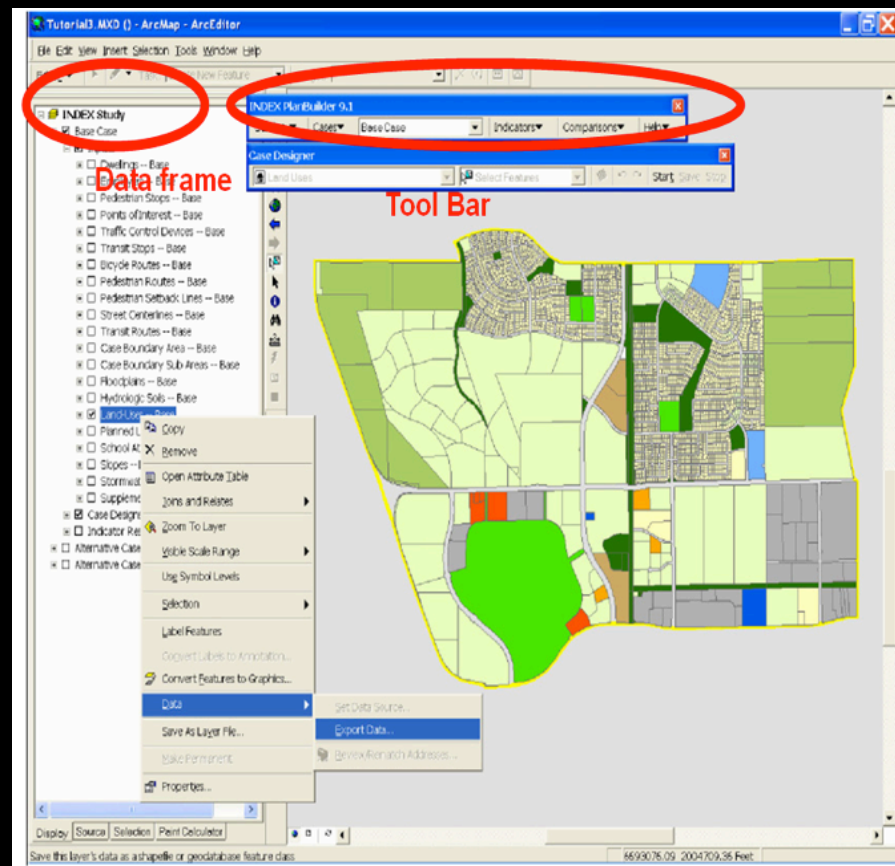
Tutorial3.MXD () - ArcMap - ArcEditor

File Edit View Insert Selection Tools Window Help

Create New Feature

INDEX Study
Base Case

Data frame

Dwellings -- Base
Pedestrian Stops -- Base
Points of Interest -- Base
Traffic Control Devices -- Base
Transit Stops -- Base
Bicycle Routes -- Base
Pedestrian Routes -- Base
Pedestrian Setback Lines -- Base
Street Centerlines -- Base
Transit Routes -- Base
Case Boundary Area -- Base
Case Boundary Sub Areas -- Base
Floodplains -- Base
Hydrologic Soils -- Base
Land Uses -- Base
Planned L
School A
Slopes -- I
Stormwat
Suppleme
Case Design
Indicator Re
Alternative Case
Alternative Case

INDEX PlanBuilder 9.1
Cases Base Case Indicators Comparisons Help

Case Designer
Land Uses Select Features Start Save Stop

Tool Bar

Copy
Remove
Open Attribute Table
Joins and Relates
Zoom To Layer
Visible Scale Range
Use Symbol Levels
Selection
Label Features
Convert Labels to Annotation...
Convert Features to Graphics...
Data
Save As Layer File...
Make Permanent
Properties...

Set Data Source...
Export Data...
Review/Rematch Addresses...

Display Source Selection Paint Calculator

Save this layer's data as a shapefile or geodatabase feature class

6593076.09 2004709.36 Feet